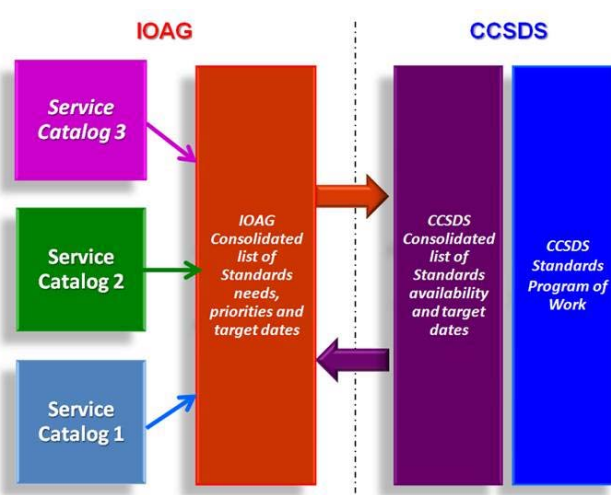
IOAG

CCSDS

Service Catalog 3

Service Catalog 2

Service Catalog 1

IOAG Consolidated list of Standards needs, priorities and target dates

CCSDS Consolidated list of Standards availability and target dates

CCSDS Standards Program of Work